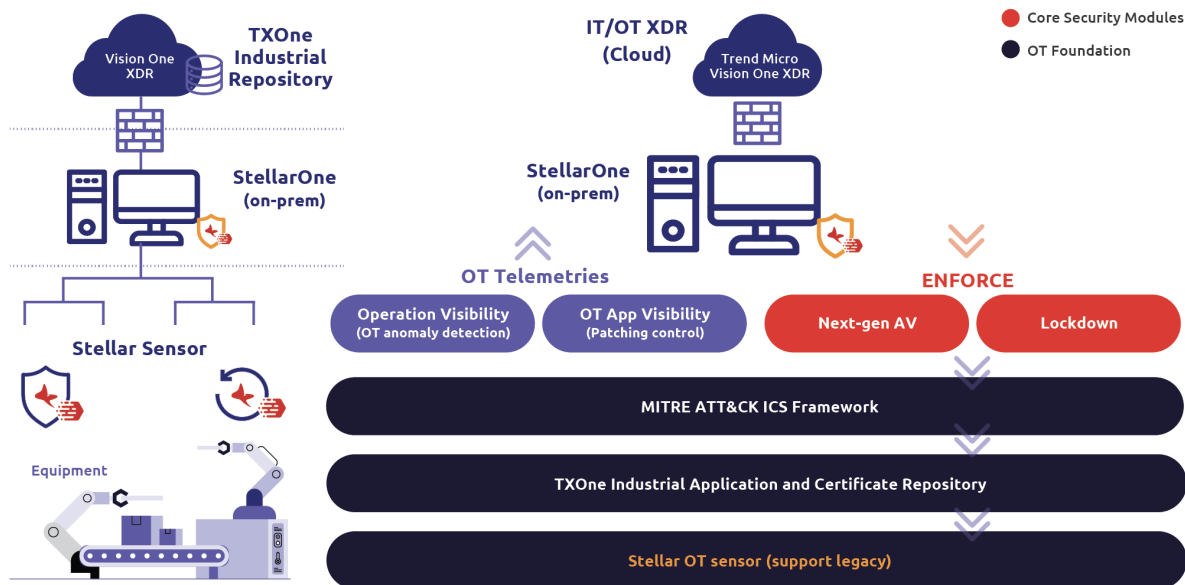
Vision One XDR

TXOne Industrial Repository

StellarOne (on-prem)

Stellar Sensor

Equipment

IT/OT XDR (Cloud)

Trend Micro Vision One XDR

Core Security Modules

OT Foundation

StellarOne (on-prem)

OT Telemetries

ENFORCE

Operation Visibility (OT anomaly detection)

OT App Visibility (Patching control)

Next-gen AV

Lockdown

MITRE ATT&CK ICS Framework

TXOne Industrial Application and Certificate Repository

Stellar OT sensor (support legacy)